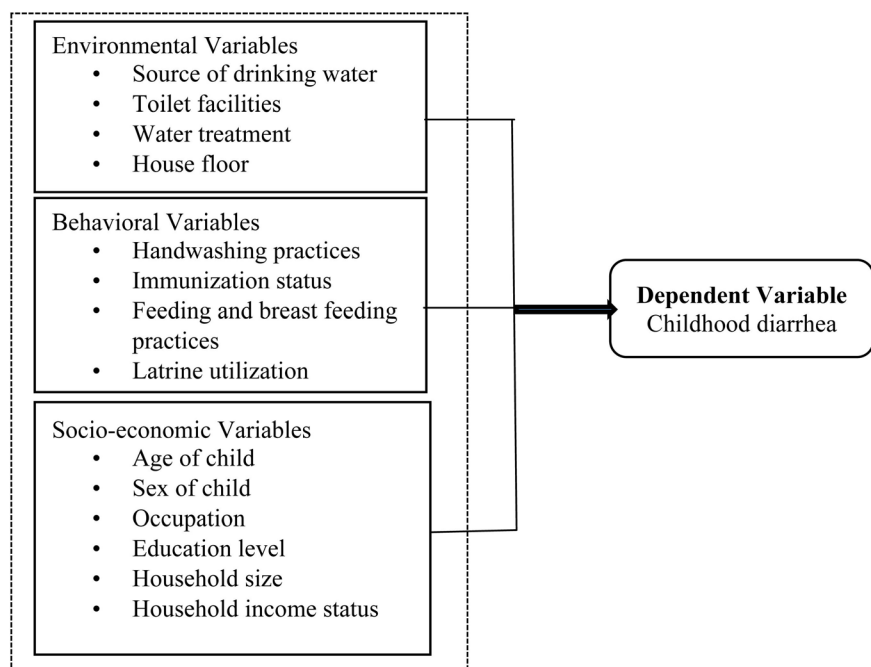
Environmental Variables
- Source of drinking water
- Toilet facilities
- Water treatment
- House floor

Behavioral Variables
- Handwashing practices
- Immunization status
- Feeding and breast feeding practices
- Latrine utilization

Socio-economic Variables
- Age of child
- Sex of child
- Occupation
- Education level
- Household size
- Household income status

**Dependent Variable**
Childhood diarrhea